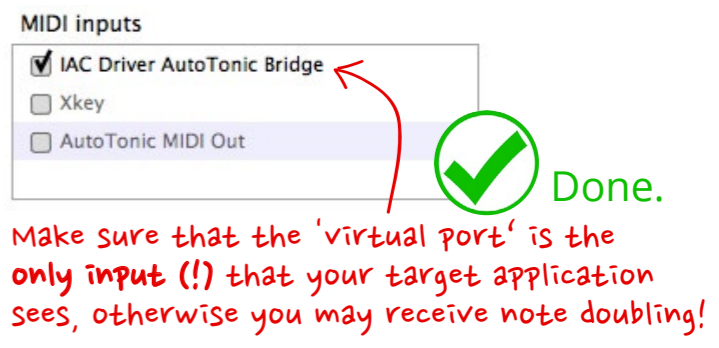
MIDI inputs

IAC Driver AutoTonic Bridge

Xkey

AutoTonic MIDI Out

Done.

Make sure that the 'virtual port' is the **only input (!)** that your target application sees, otherwise you may receive note doubling!